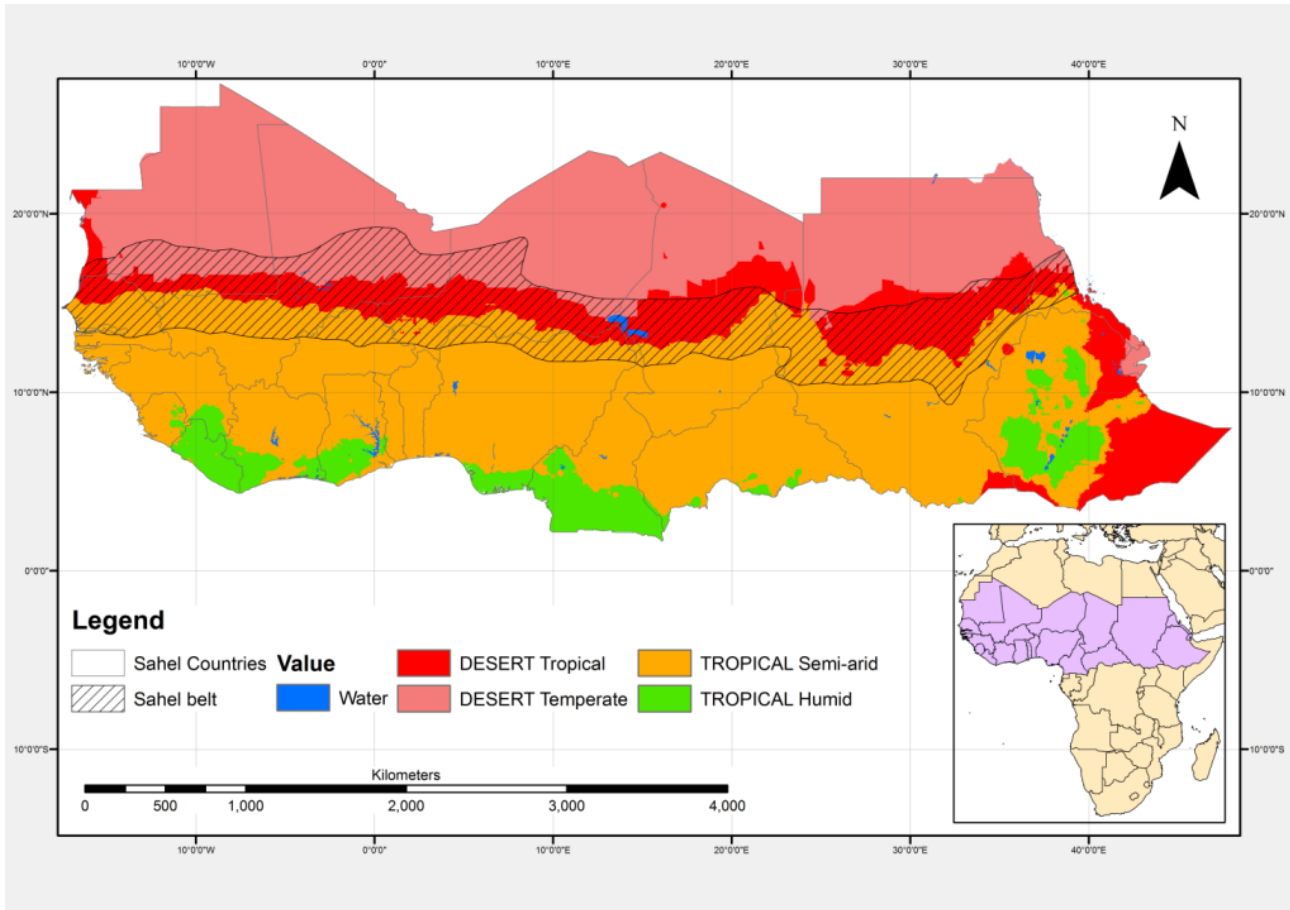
10°0'0"W 0°0'0" 10°0'0"E 20°0'0"E 30°0'0"E 40°0'0"E

N

20°0'0"N 20°0'0"N

10°0'0"N 10°0'0"N

0°0'0" 0°0'0"

10°0'0"S 10°0'0"S

Legend

Sahel Countries

Sahel belt

Value

Water

DESERT Tropical

DESERT Temperate

TROPICAL Semi-arid

TROPICAL Humid

Kilometers

0 500 1,000 2,000 3,000 4,000

10°0'0"W 0°0'0" 10°0'0"E 20°0'0"E 30°0'0"E 40°0'0"E